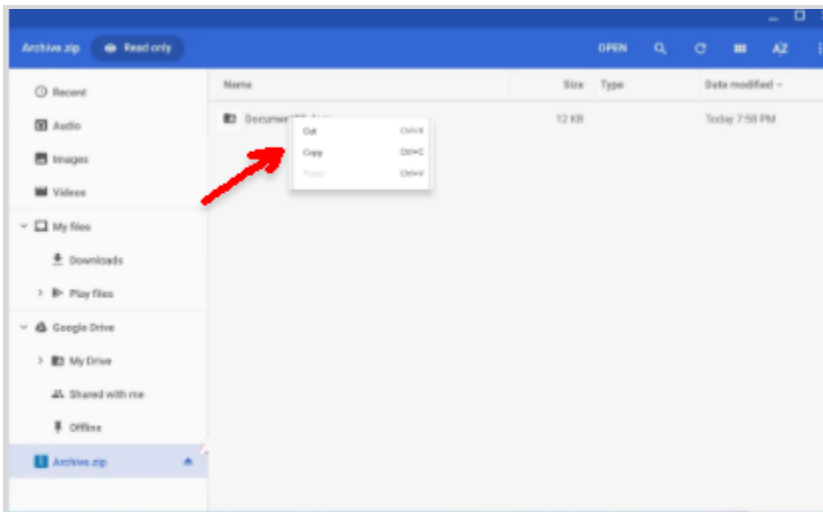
Archive.zip Read only

OPEN

AZ

Recent

Audio

Images

Videos

My files

Downloads

Play files

Google Drive

My Drive

Shared with me

Offline

Archive.zip

| Name | Size | Type | Date modified |
|---|---|---|---|
| Documen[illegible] | 12 KB | | Today 7:58 PM |

Cut Ctrl+X

Copy Ctrl+C

Paste Ctrl+V